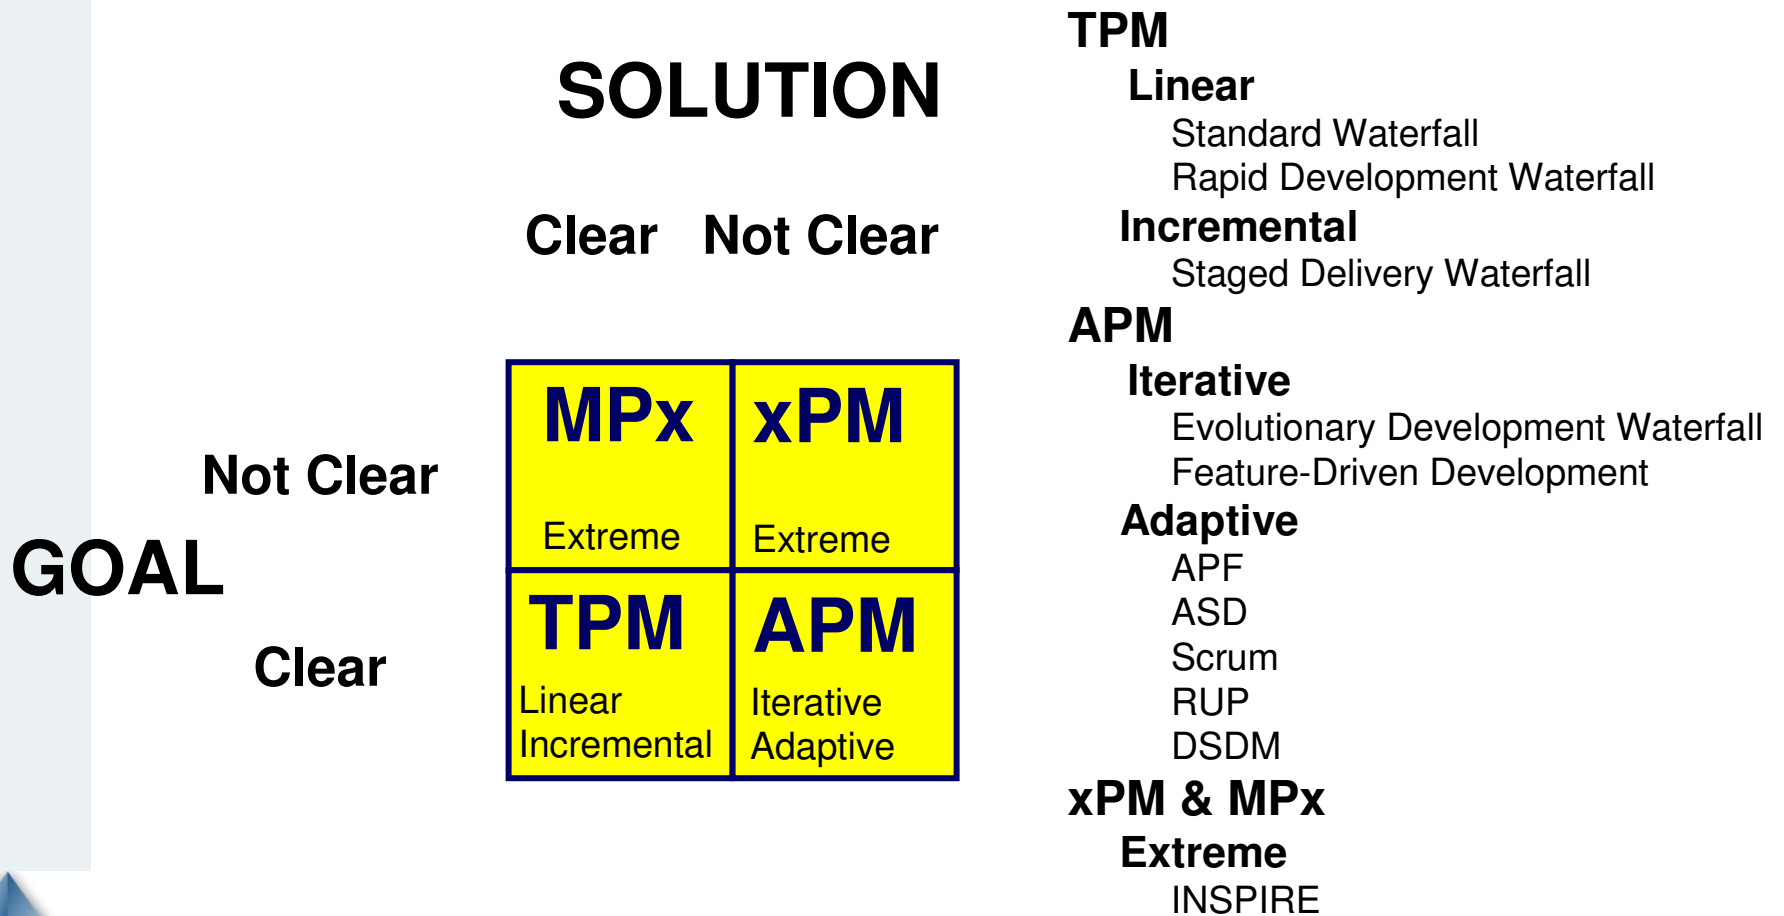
SOLUTION

Clear Not Clear

Not Clear

GOAL

Clear

| MPx<br>Extreme | xPM<br>Extreme |
|---|---|
| TPM<br>Linear<br>Incremental | APM<br>Iterative<br>Adaptive |

TPM
Linear
Standard Waterfall
Rapid Development Waterfall
Incremental
Staged Delivery Waterfall
APM
Iterative
Evolutionary Development Waterfall
Feature-Driven Development
Adaptive
APF
ASD
Scrum
RUP
DSDM
xPM & MPx
Extreme
INSPIRE